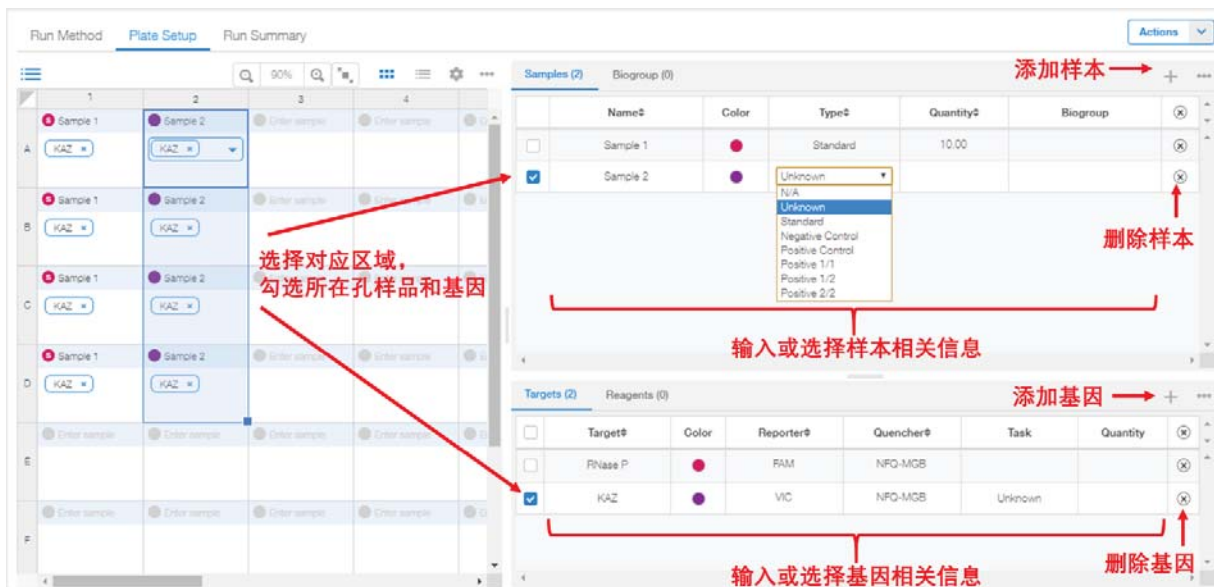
Run Method Plate Setup Run Summary

Actions

90%

| | 1 | 2 | 3 | 4 |
|---|---|---|---|---|
| A | Sample 1 KAZ | Sample 2 KAZ | Enter sample | Enter sample |
| B | Sample 1 KAZ | Sample 2 KAZ | Enter sample | Enter sample |
| C | Sample 1 KAZ | Sample 2 KAZ | Enter sample | Enter sample |
| D | Sample 1 KAZ | Sample 2 KAZ | Enter sample | Enter sample |
| E | Enter sample | Enter sample | Enter sample | Enter sample |
| F | Enter sample | Enter sample | Enter sample | Enter sample |

选择对应区域，
勾选所在孔样品和基因

Samples (2) Biogroup (0)

添加样本

| | Name | Color | Type | Quantity | Biogroup |
|---|---|---|---|---|---|
| | Sample 1 | | Standard | 10.00 | |
| ☑ | Sample 2 | | Unknown | | |

N/A
Unknown
Standard
Negative Control
Positive Control
Positive 1/1
Positive 1/2
Positive 2/2

删除样本

输入或选择样本相关信息

Targets (2) Reagents (0)

添加基因

| | Target | Color | Reporter | Quencher | Task | Quantity |
|---|---|---|---|---|---|---|
| | RNase P | | FAM | NFQ-MGB | | |
| ☑ | KAZ | | VIC | NFQ-MGB | Unknown | |

输入或选择基因相关信息

删除基因